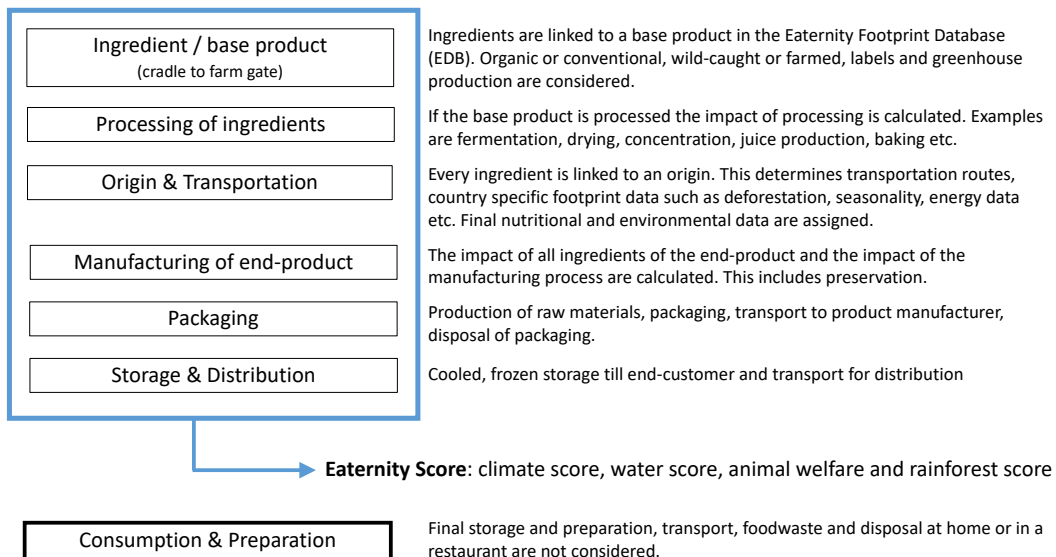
Ingredient / base product
(cradle to farm gate)

Ingredients are linked to a base product in the Eaternity Footprint Database (EDB). Organic or conventional, wild-caught or farmed, labels and greenhouse production are considered.

Processing of ingredients

If the base product is processed the impact of processing is calculated. Examples are fermentation, drying, concentration, juice production, baking etc.

Origin & Transportation

Every ingredient is linked to an origin. This determines transportation routes, country specific footprint data such as deforestation, seasonality, energy data etc. Final nutritional and environmental data are assigned.

Manufacturing of end-product

The impact of all ingredients of the end-product and the impact of the manufacturing process are calculated. This includes preservation.

Packaging

Production of raw materials, packaging, transport to product manufacturer, disposal of packaging.

Storage & Distribution

Cooled, frozen storage till end-customer and transport for distribution

**Eaternity Score**: climate score, water score, animal welfare and rainforest score

Consumption & Preparation

Final storage and preparation, transport, foodwaste and disposal at home or in a restaurant are not considered.